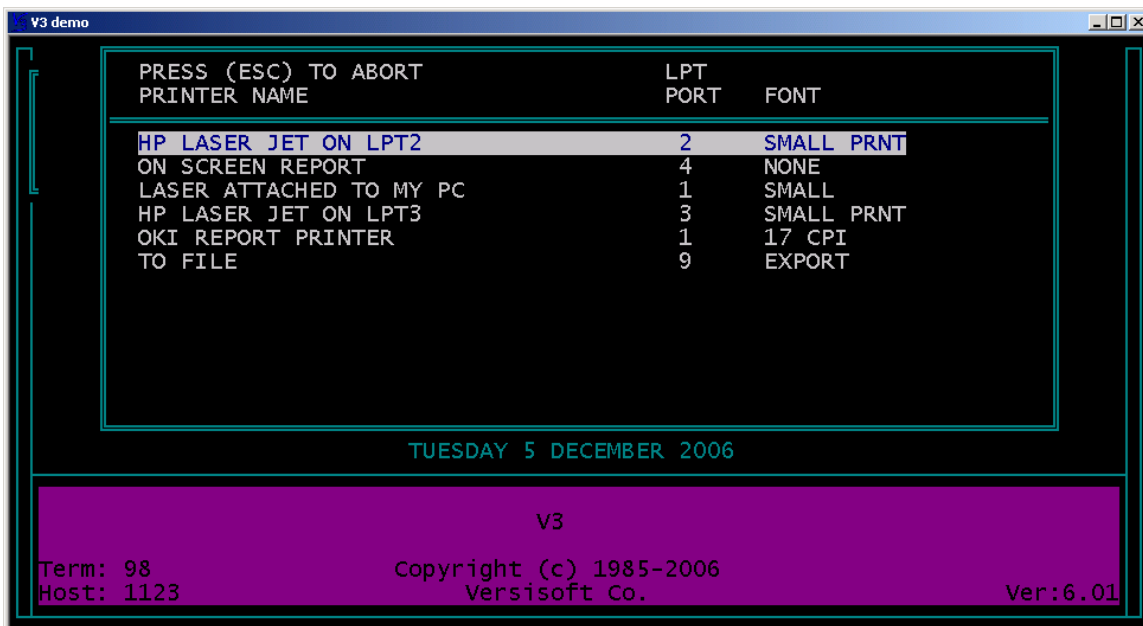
V3 demo

PRESS (ESC) TO ABORT
PRINTER NAME

LPT
PORT FONT

| PRINTER NAME | PORT | FONT |
|---|---|---|
| HP LASER JET ON LPT2 | 2 | SMALL PRNT |
| ON SCREEN REPORT | 4 | NONE |
| LASER ATTACHED TO MY PC | 1 | SMALL |
| HP LASER JET ON LPT3 | 3 | SMALL PRNT |
| OKI REPORT PRINTER | 1 | 17 CPI |
| TO FILE | 9 | EXPORT |

TUESDAY 5 DECEMBER 2006

V3

Term: 98
Host: 1123

Copyright (c) 1985-2006
Versisoft Co.

Ver:6.01